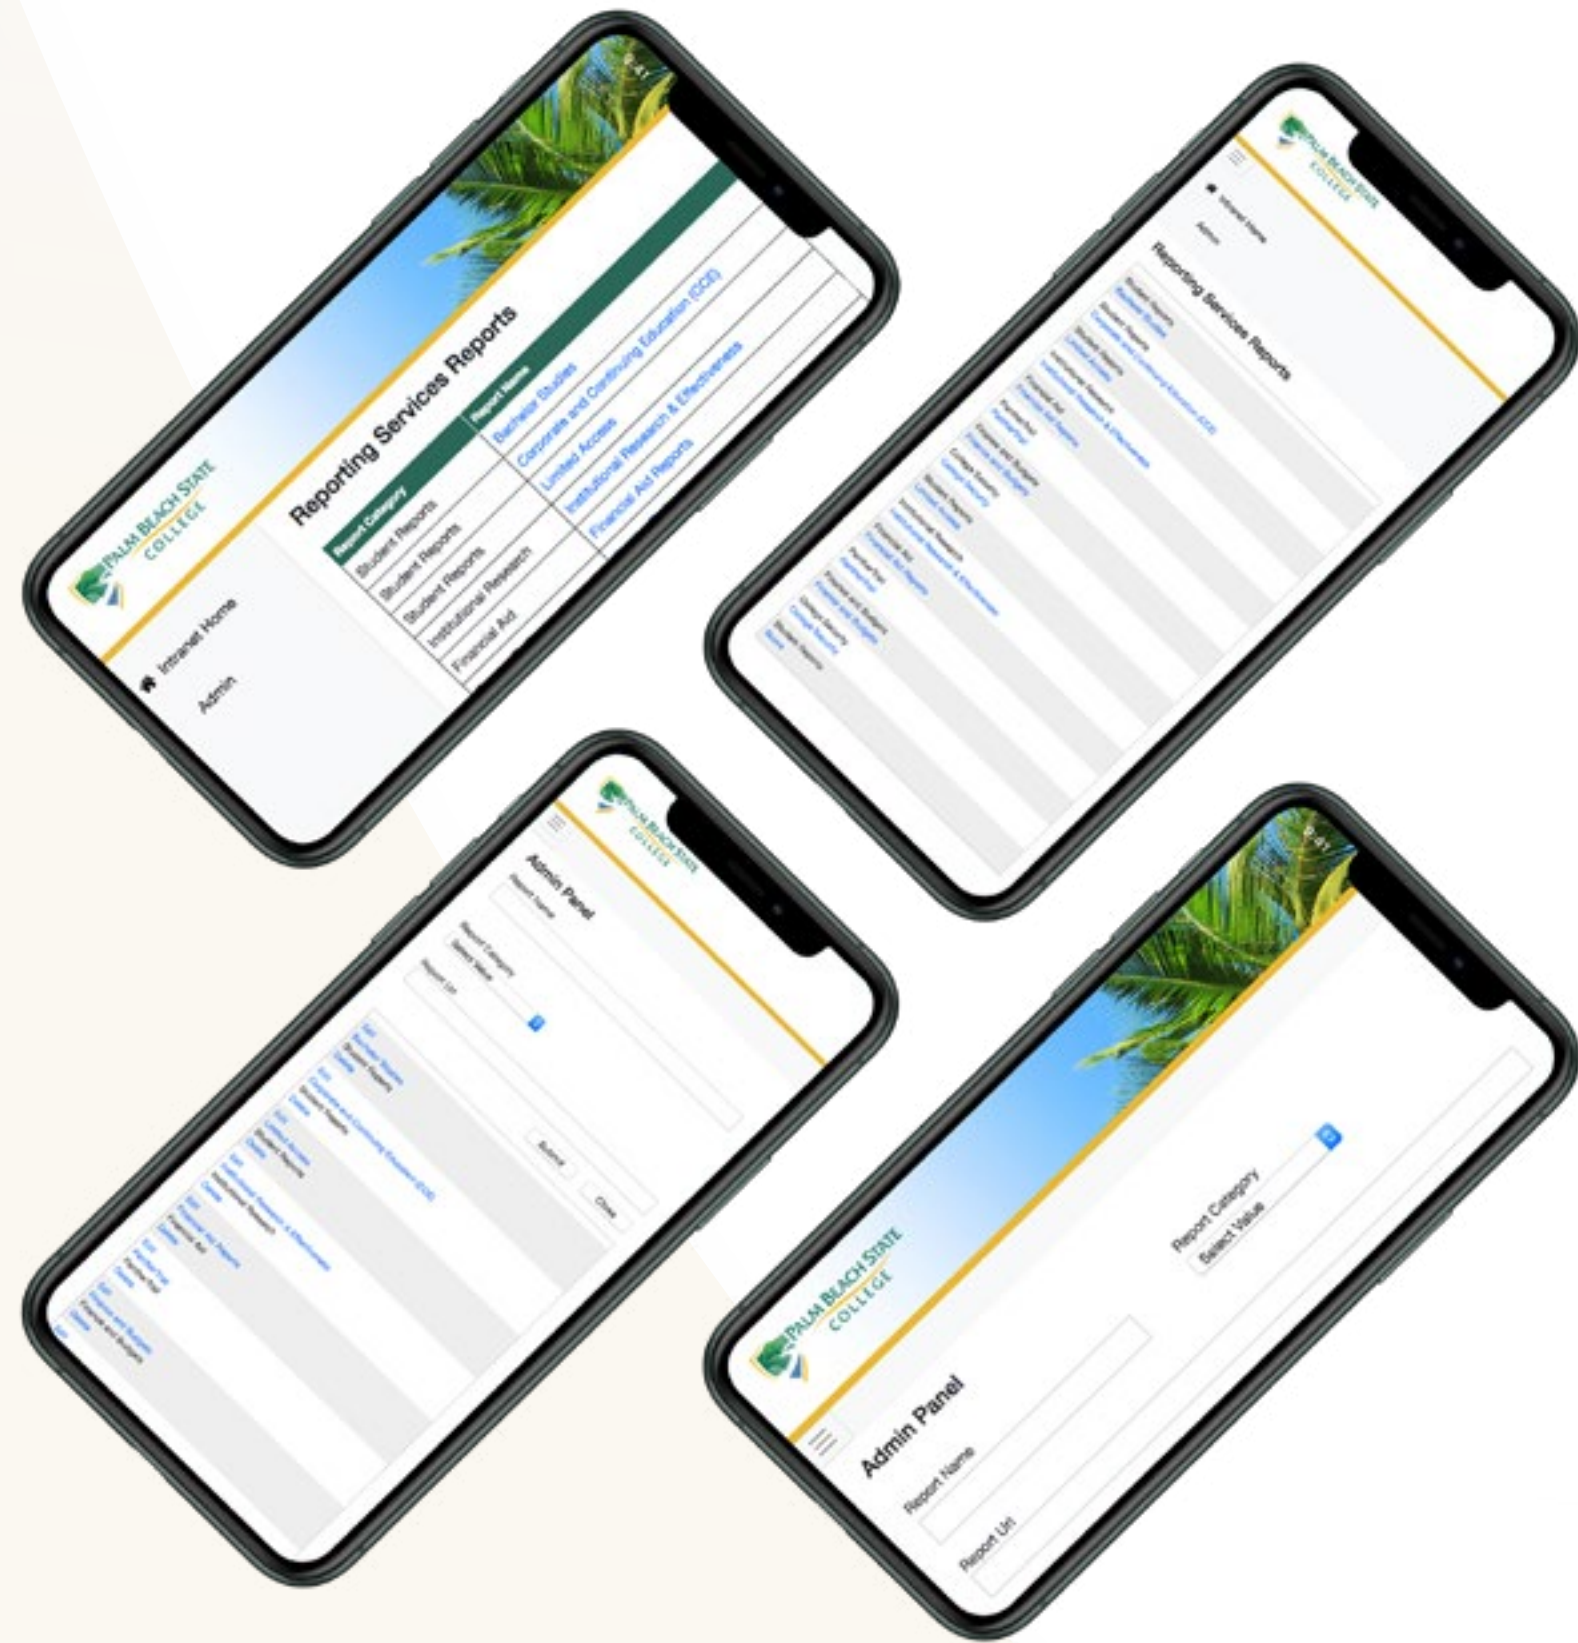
9:41

PALM BEACH STATE COLLEGE

Intranet Home

Admin

Reporting Services Reports

| Report Category | Report Name |
|---|---|
| Student Reports | Bachelor Studies |
| Student Reports | Corporate and Continuing Education (CCE) |
| Student Reports | Limited Access |
| Institutional Research | Institutional Research & Effectiveness |
| Financial Aid | Financial Aid Reports |

PALM BEACH STATE COLLEGE

Intranet Home

Admin

Reporting Services Reports

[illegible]

PALM BEACH STATE COLLEGE

Admin Panel

Report Name

Report Category

Select Value

Report Url

Submit

Clear

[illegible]

9:41

PALM BEACH STATE COLLEGE

Admin Panel

Report Name

Report Category

Select Value

Report Url